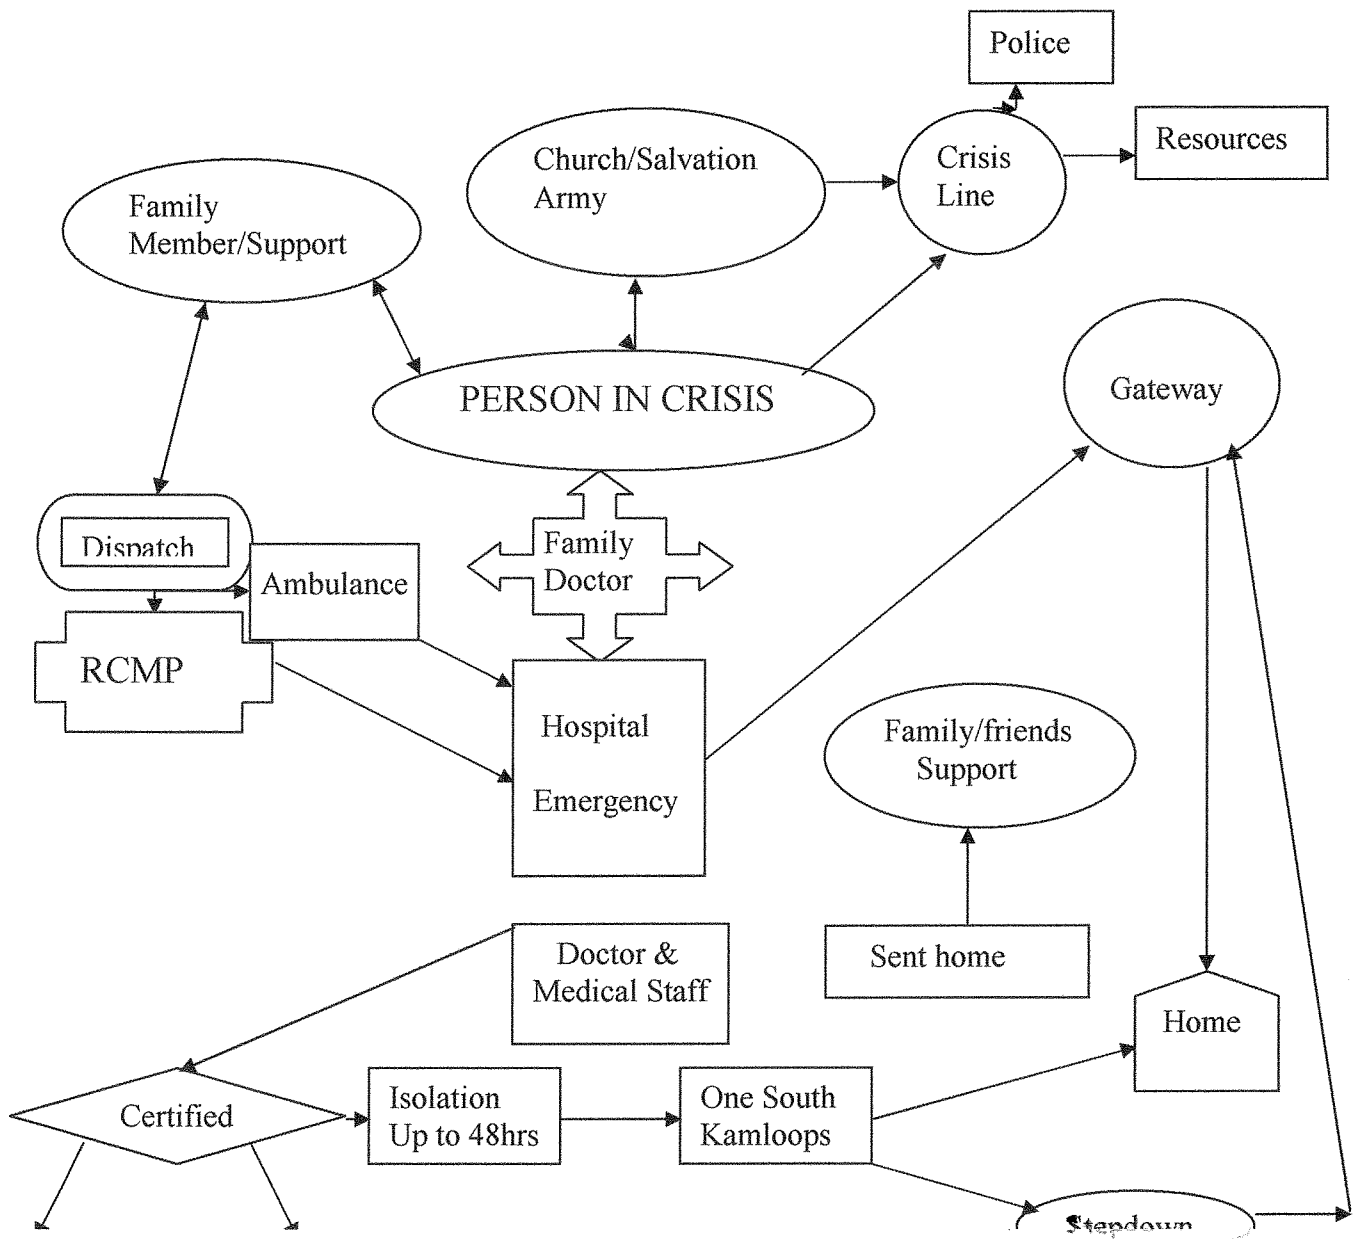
Police

Resources

Church/Salvation Army

Crisis Line

Family Member/Support

PERSON IN CRISIS

Gateway

Dispatch

Ambulance

Family Doctor

RCMP

Hospital

Emergency

Family/friends Support

Doctor & Medical Staff

Sent home

Home

Certified

Isolation Up to 48hrs

One South Kamloops

Stepdown